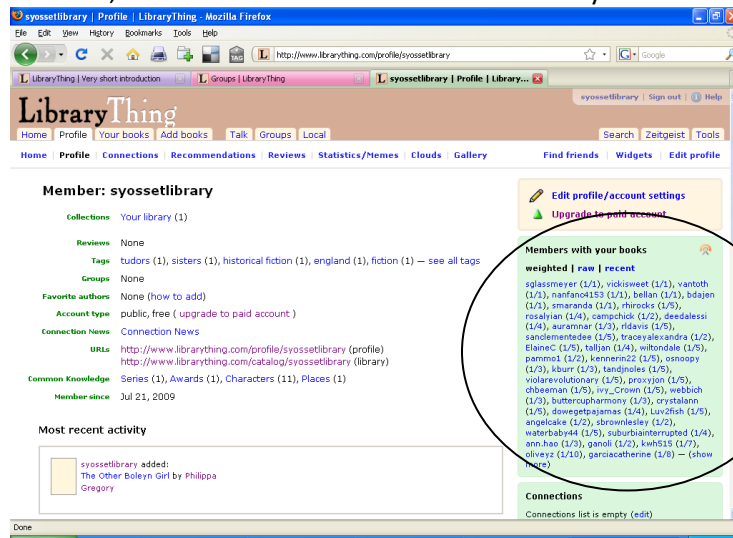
syossetlibrary | Profile | LibraryThing - Mozilla Firefox

File Edit View History Bookmarks Tools Help

http://www.librarything.com/profile/syossetlibrary

Google

LibraryThing | Very short introduction
Groups | LibraryThing
syossetlibrary | Profile | Library...

LibraryThing

syossetlibrary | Sign out | Help

Home Profile Your books Add books Talk Groups Local Search Zeitgeist Tools

Home Profile Connections Recommendations Reviews Statistics/Memes Clouds Gallery Find friends Widgets Edit profile

Member: syossetlibrary

Collections Your library (1)

Reviews None

Tags tudors (1), sisters (1), historical fiction (1), england (1), fiction (1) — see all tags

Groups None

Favorite authors None (how to add)

Account type public, free ( upgrade to paid account )

Connection News Connection News

URLs http://www.librarything.com/profile/syossetlibrary (profile) http://www.librarything.com/catalog/syossetlibrary (library)

Common Knowledge Series (1), Awards (1), Characters (11), Places (1)

Member since Jul 21, 2009

Most recent activity

syossetlibrary added: The Other Boleyn Girl by Philippa Gregory

Edit profile/account settings

Upgrade to paid account

Members with your books

weighted | raw | recent

sglassmeyer (1/1), vickisweet (1/1), vantoth (1/1), nanfano4153 (1/1), bellan (1/1), bdajen (1/1), smaranda (1/1), rhirocks (1/5), rosalyian (1/4), campchick (1/2), deedalessi (1/4), auramnar (1/3), rldavis (1/5), sanclementedee (1/5), traceyalexandra (1/2), ElaineC (1/5), taljan (1/4), wiltondale (1/5), pammo1 (1/2), kennerin22 (1/5), osnoopy (1/3), kburr (1/3), tandjnoles (1/5), violarevolutionary (1/5), proxyjon (1/5), chbeeman (1/5), ivy_Crown (1/5), webbich (1/3), buttercupharmony (1/3), crystalann (1/5), dowegetpajamas (1/4), Luv2fish (1/5), angelcake (1/2), sbrownlesley (1/2), waterbaby44 (1/5), suburbiainterrupted (1/4), ann.hao (1/3), ganoli (1/2), kwh515 (1/7), oliveyz (1/10), garciacatherine (1/8) — (show more)

Connections

Connections list is empty (edit)

Done